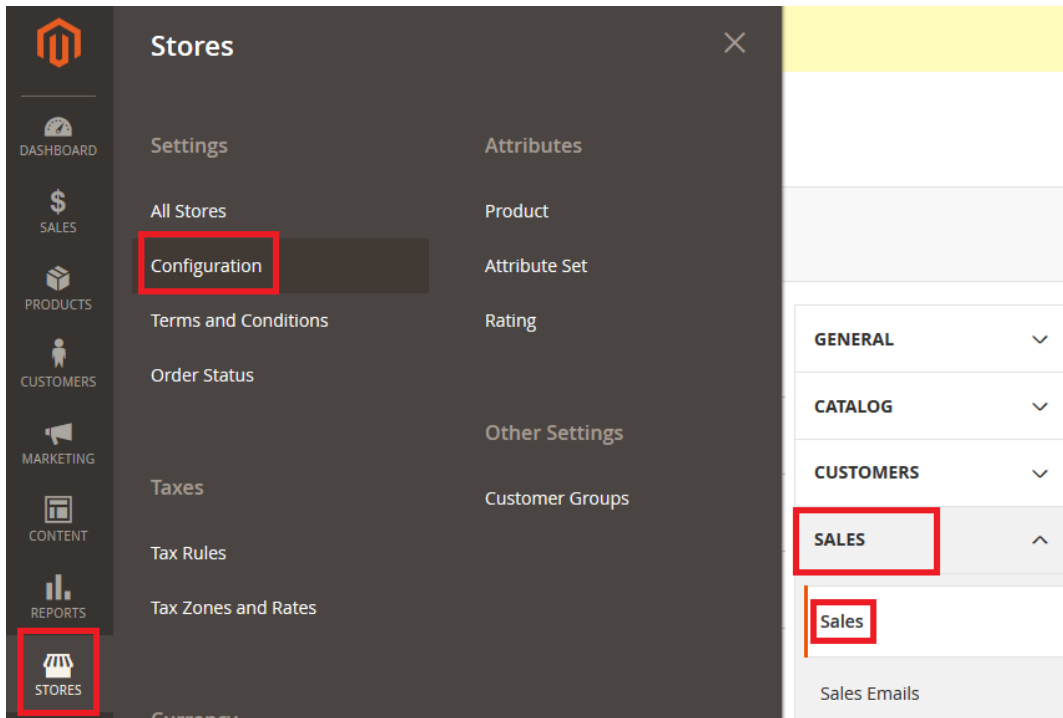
DASHBOARD
SALES
PRODUCTS
CUSTOMERS
MARKETING
CONTENT
REPORTS
STORES

Stores

Settings
All Stores
Configuration
Terms and Conditions
Order Status

Taxes
Tax Rules
Tax Zones and Rates

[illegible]

Attributes
Product
Attribute Set
Rating

Other Settings
Customer Groups

GENERAL
CATALOG
CUSTOMERS
SALES
Sales
Sales Emails